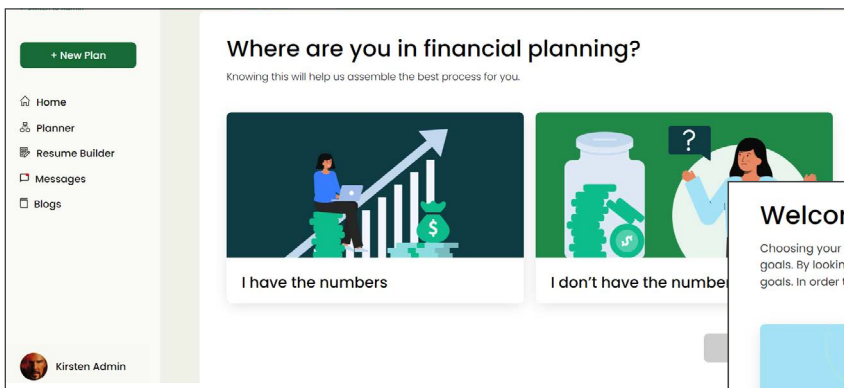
+ New Plan

Home
Planner
Resume Builder
Messages
Blogs

Kirsten Admin

Where are you in financial planning?

Knowing this will help us assemble the best process for you.

I have the numbers

I don't have the numbe

?

Welco

Choosing your
goals. By lookin
goals. In order